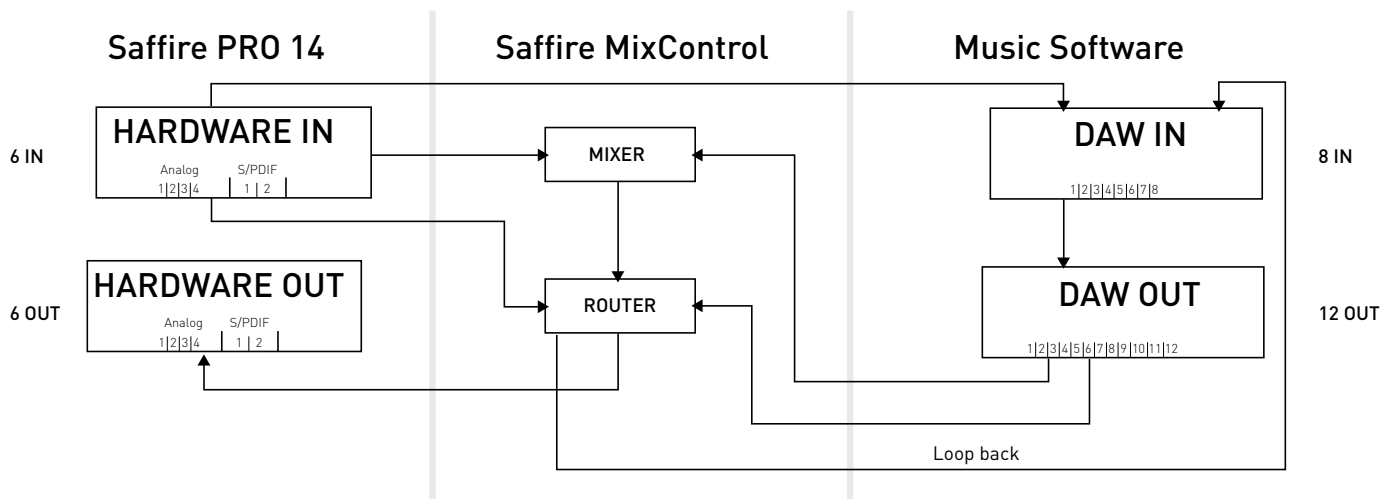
Saffire PRO 14

Saffire MixControl

Music Software

6 IN

HARDWARE IN

Analog S/PDIF
1|2|3|4 1 | 2

MIXER

DAW IN

1|2|3|4|5|6|7|8

8 IN

6 OUT

HARDWARE OUT

Analog S/PDIF
1|2|3|4 1 | 2

ROUTER

DAW OUT

1|2|3|4|5|6|7|8|9|10|11|12

12 OUT

Loop back